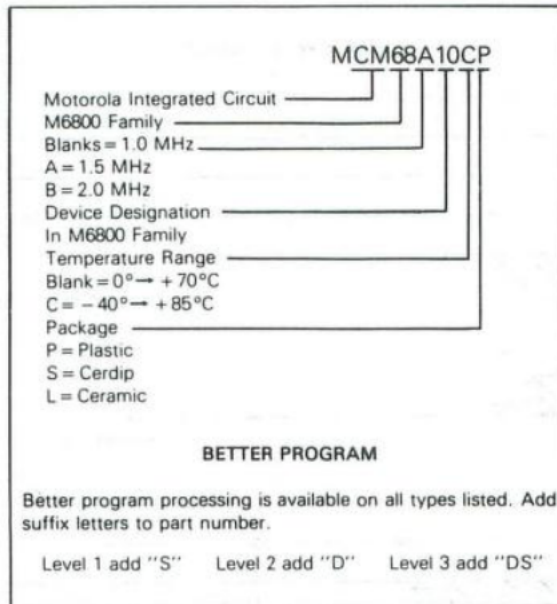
MCM68A10CP

Motorola Integrated Circuit
M6800 Family
Blanks = 1.0 MHz
A = 1.5 MHz
B = 2.0 MHz
Device Designation
In M6800 Family
Temperature Range
Blank = $0° \rightarrow +70°C$
C = $-40° \rightarrow +85°C$
Package
P = Plastic
S = Cerdip
L = Ceramic

BETTER PROGRAM

Better program processing is available on all types listed. Add suffix letters to part number.

Level 1 add "S" Level 2 add "D" Level 3 add "DS"